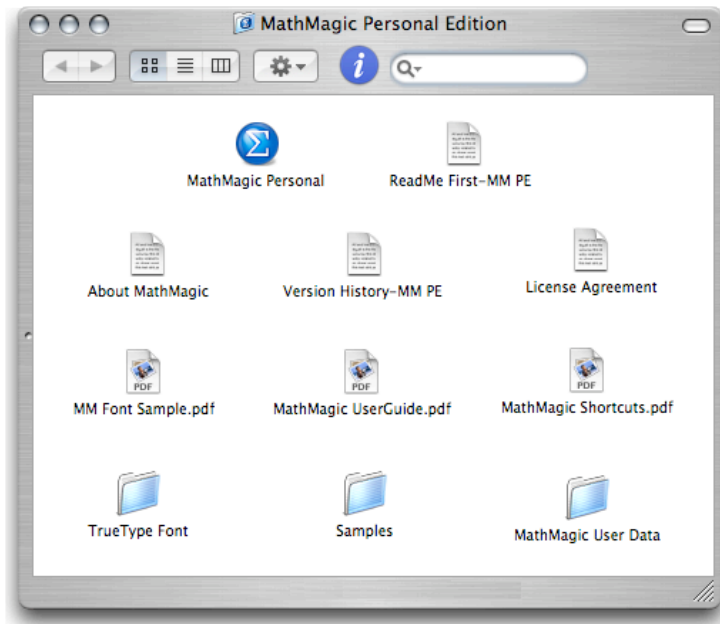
MathMagic Personal Edition

MathMagic Personal

ReadMe First-MM PE

About MathMagic

Version History-MM PE

License Agreement

PDF
MM Font Sample.pdf

PDF
MathMagic UserGuide.pdf

PDF
MathMagic Shortcuts.pdf

TrueType Font

Samples

MathMagic User Data